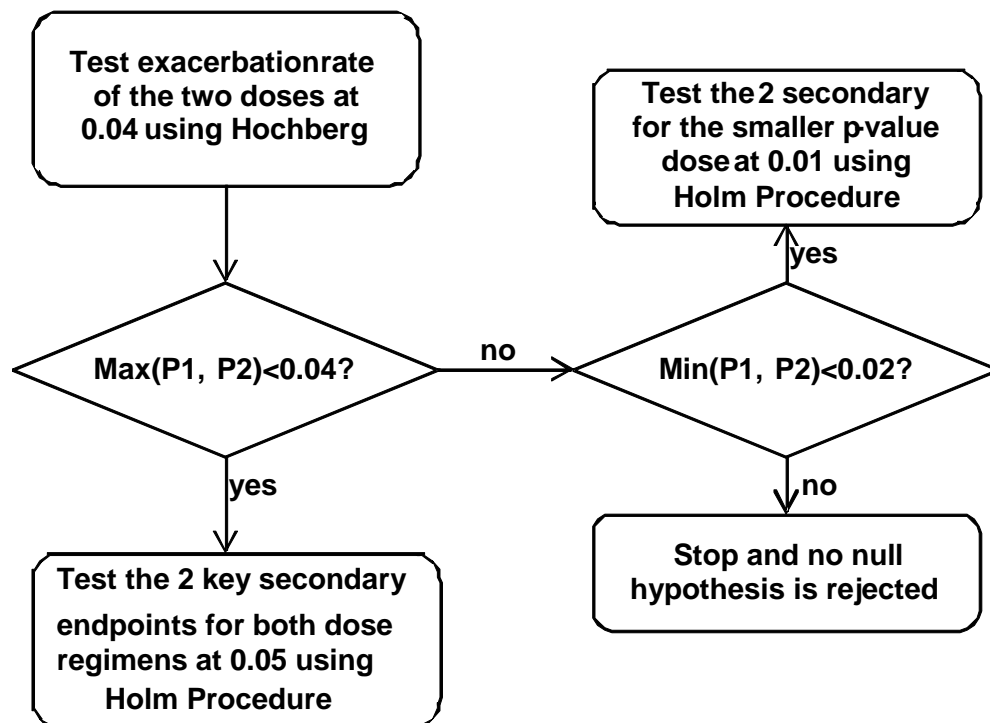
Test exacerbationrate of the two doses at 0.04 using Hochberg

Test the 2 secondary for the smaller p-value dose at 0.01 using Holm Procedure

yes

Max(P1, P2)<0.04?

no

Min(P1, P2)<0.02?

yes

no

Stop and no null hypothesis is rejected

Test the 2 key secondary endpoints for both dose regimens at 0.05 using Holm Procedure